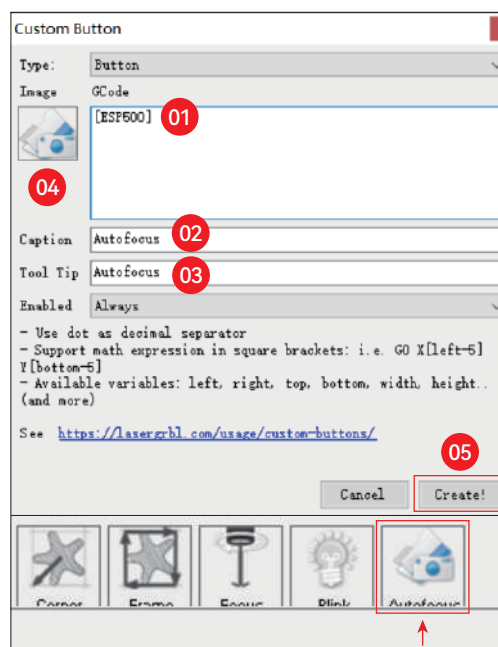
Custom Button

Type: Button

Image GCode

[ESP500] 01

04

Caption Autofocus 02

Tool Tip Autofocus 03

Enabled Always

- Use dot as decimal separator
- Support math expression in square brackets: i.e. G0 X[left-5] Y[bottom-5]
- Available variables: left, right, top, bottom, width, height.. (and more)

See https://lasergrbl.com/usage/custom-buttons/

05

Cancel Create!

Corner Frame Focus Blink Autofocus